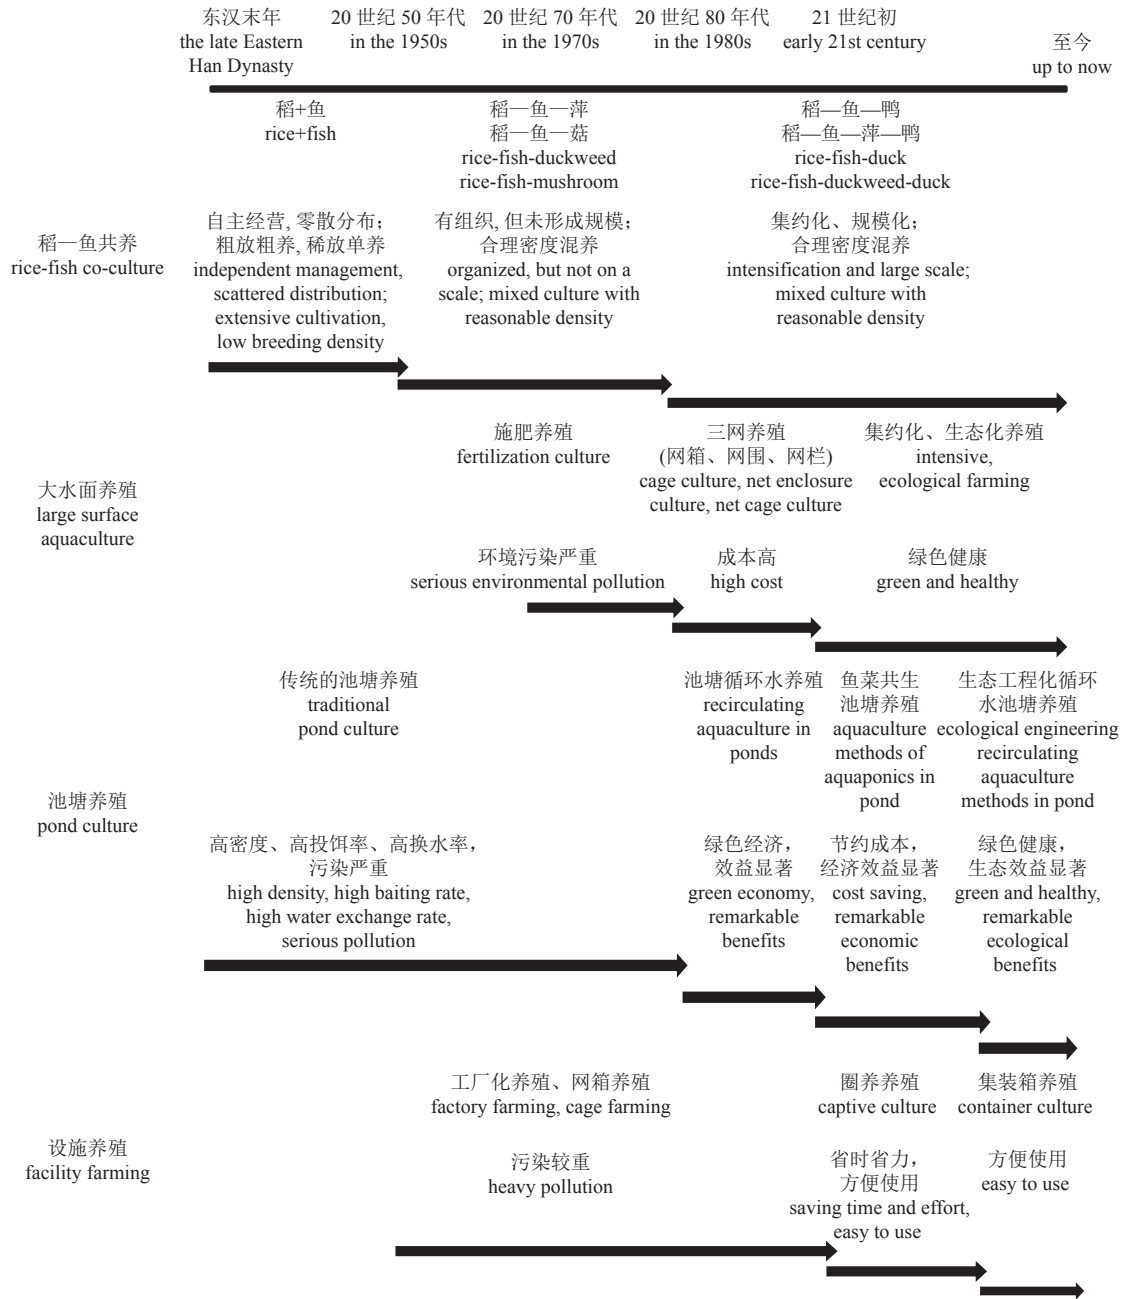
东汉末年
the late Eastern Han Dynasty

20 世纪 50 年代
in the 1950s

20 世纪 70 年代
in the 1970s

20 世纪 80 年代
in the 1980s

21 世纪初
early 21st century

至今
up to now

稻+鱼
rice+fish

稻一鱼一萍
稻一鱼一菇
rice-fish-duckweed
rice-fish-mushroom

稻—鱼—鸭
稻—鱼—萍—鸭
rice-fish-duck
rice-fish-duckweed-duck

稻一鱼共养
rice-fish co-culture

自主经营, 零散分布;
粗放粗养, 稀放单养
independent management, scattered distribution; extensive cultivation, low breeding density

有组织, 但未形成规模;
合理密度混养
organized, but not on a scale; mixed culture with reasonable density

集约化、规模化;
合理密度混养
intensification and large scale; mixed culture with reasonable density

大水面养殖
large surface aquaculture

施肥养殖
fertilization culture

三网养殖
(网箱、网围、网栏)
cage culture, net enclosure culture, net cage culture

集约化、生态化养殖
intensive, ecological farming

环境污染严重
serious environmental pollution

成本高
high cost

绿色健康
green and healthy

池塘养殖
pond culture

传统的池塘养殖
traditional pond culture

池塘循环水养殖
recirculating aquaculture in ponds

鱼菜共生池塘养殖
aquaculture methods of aquaponics in pond

生态工程化循环水池塘养殖
ecological engineering recirculating aquaculture methods in pond

高密度、高投饵率、高换水率,
污染严重
high density, high baiting rate, high water exchange rate, serious pollution

绿色经济,
效益显著
green economy, remarkable benefits

节约成本,
经济效益显著
cost saving, remarkable economic benefits

绿色健康,
生态效益显著
green and healthy, remarkable ecological benefits

设施养殖
facility farming

工厂化养殖、网箱养殖
factory farming, cage farming

圈养养殖
captive culture

集装箱养殖
container culture

污染较重
heavy pollution

省时省力,
方便使用
saving time and effort, easy to use

方便使用
easy to use